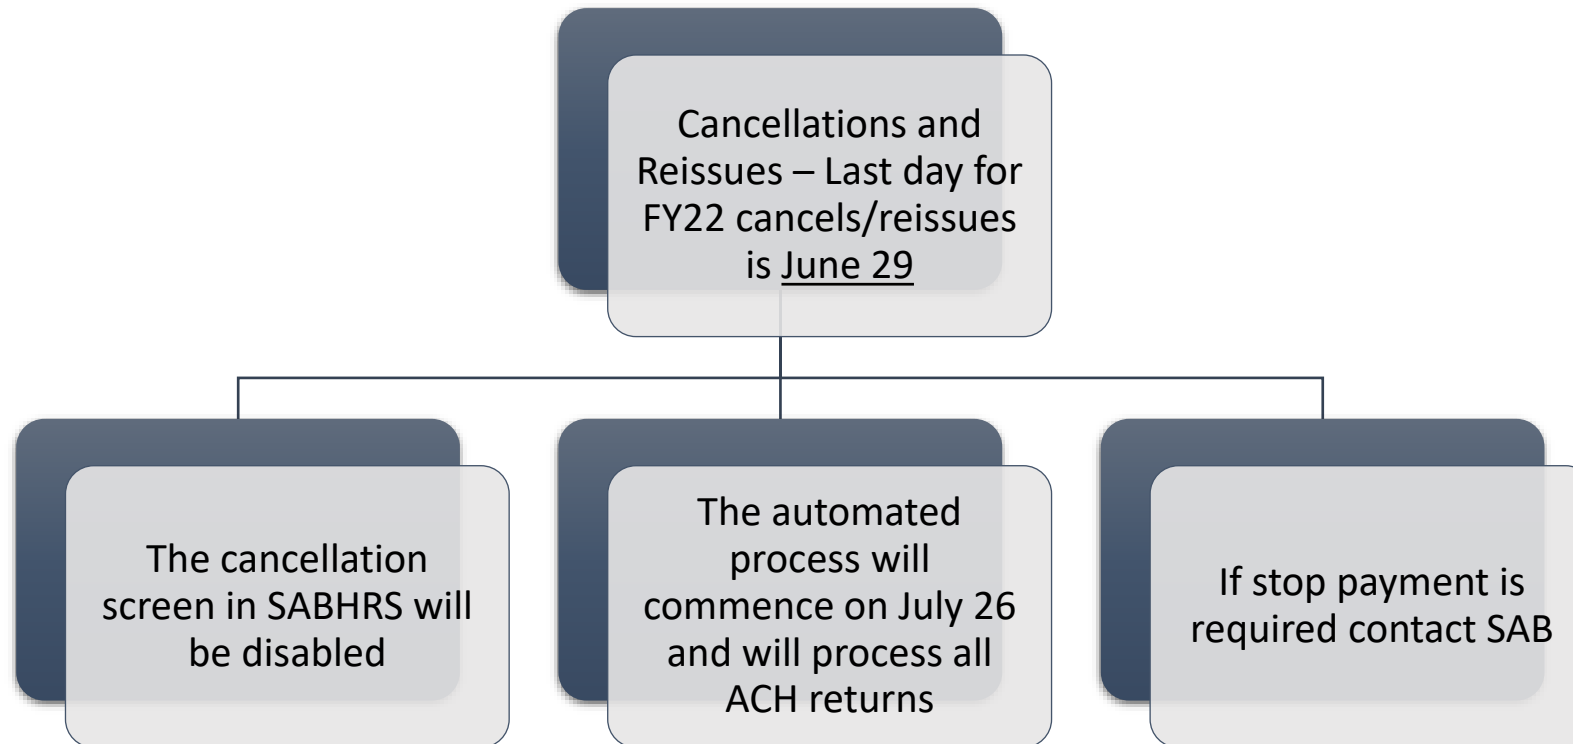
Cancellations and Reissues – Last day for FY22 cancels/reissues is June 29

The cancellation screen in SABHRS will be disabled

The automated process will commence on July 26 and will process all ACH returns

If stop payment is required contact SAB